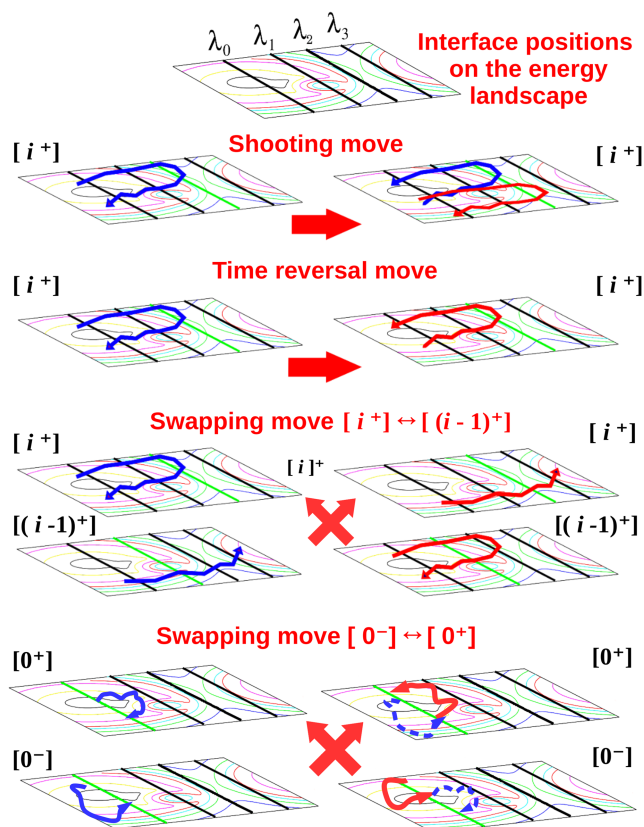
$\lambda_0$ $\lambda_1$ $\lambda_2$ $\lambda_3$

Interface positions on the energy landscape

[ $i^+$ ]

Shooting move

[ $i^+$ ]

[ $i^+$ ]

Time reversal move

[ $i^+$ ]

Swapping move [ $i^+$ ] ↔ [ $(i - 1)^+$ ]

[ $i^+$ ]

[ $i$ ]$^+$

[ $i^+$ ]

[( $i$ -1)$^+$]

[( $i$ -1)$^+$]

Swapping move [ $0^-$ ] ↔ [ $0^+$ ]

[$0^+$]

[$0^+$]

[$0^-$]

[$0^-$]